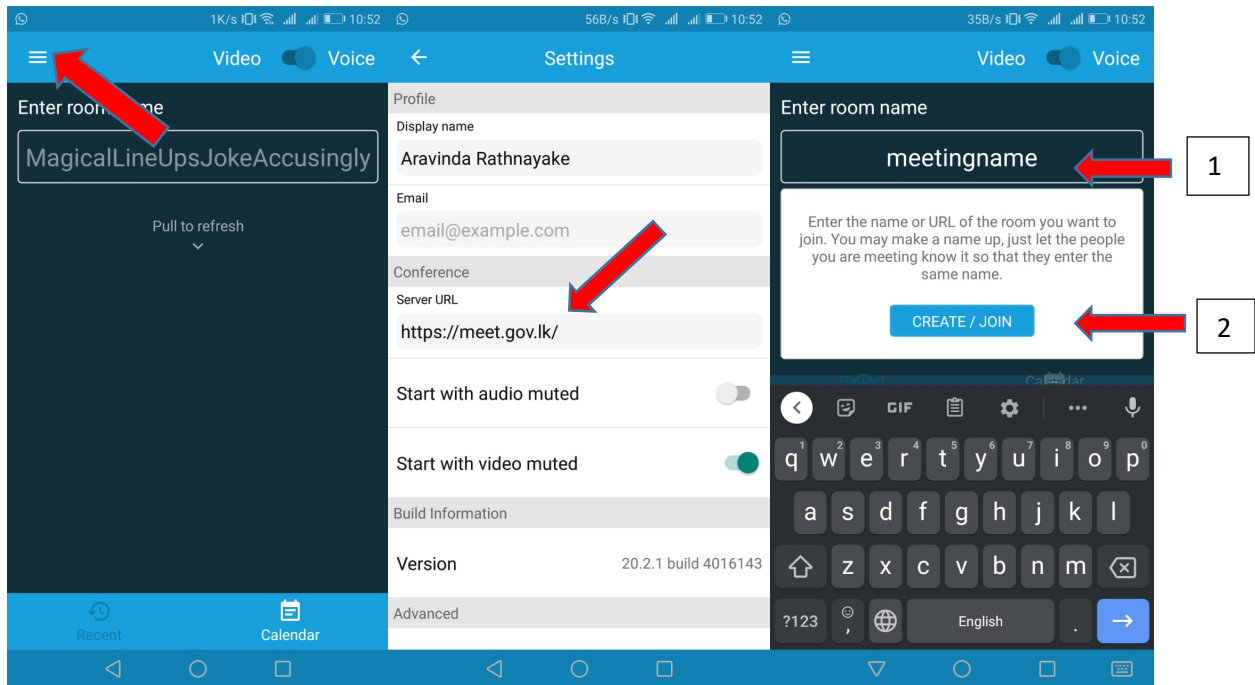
1K/s 10:52

Video Voice

Enter room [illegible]me

MagicalLineUpsJokeAccusingly

Pull to refresh

Recent

Calendar

56B/s 10:52

Settings

Profile

Display name

Aravinda Rathnayake

Email

email@example.com

Conference

Server URL

https://meet.gov.lk/

Start with audio muted

Start with video muted

Build Information

Version 20.2.1 build 4016143

Advanced

35B/s 10:52

Video Voice

Enter room name

meetingname

1

Enter the name or URL of the room you want to join. You may make a name up, just let the people you are meeting know it so that they enter the same name.

CREATE / JOIN

2

Recent Calendar

GIF

q 1 w 2 e 3 r 4 t 5 y 6 u 7 i 8 o 9 p 0

a s d f g h j k l

z x c v b n m

?123 , English .